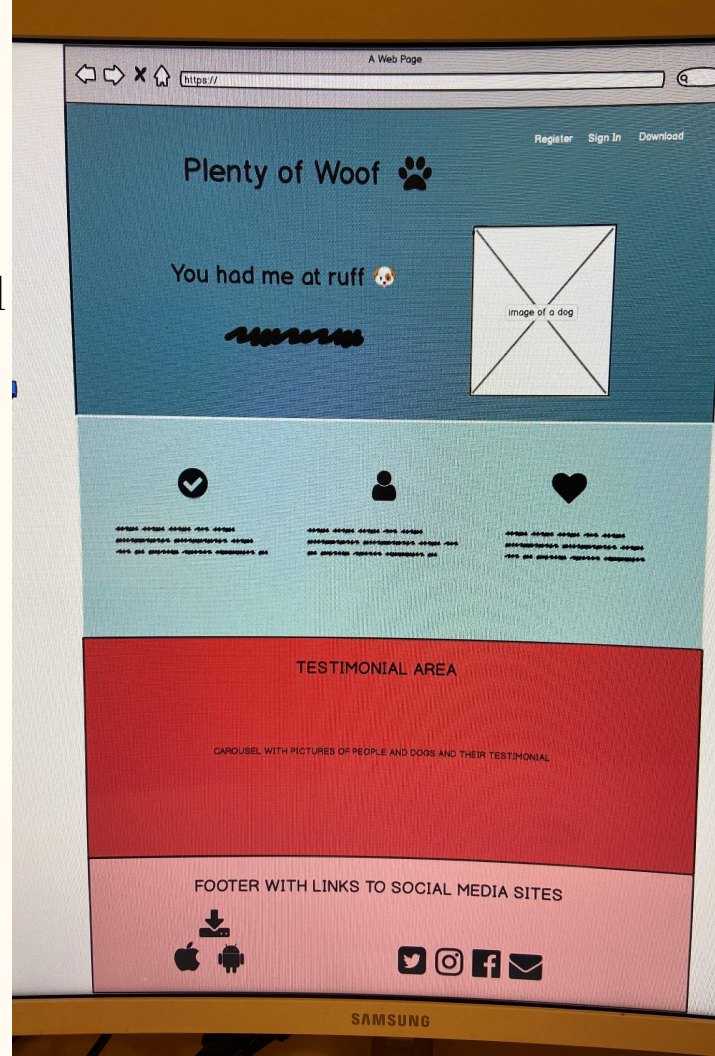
A Web Page

https://

Register Sign In Download

Plenty of Woof

You had me at ruff

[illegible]

image of a dog

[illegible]

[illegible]

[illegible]

TESTIMONIAL AREA

CAROUSEL WITH PICTURES OF PEOPLE AND DOGS AND THEIR TESTIMONIAL

FOOTER WITH LINKS TO SOCIAL MEDIA SITES

SAMSUNG